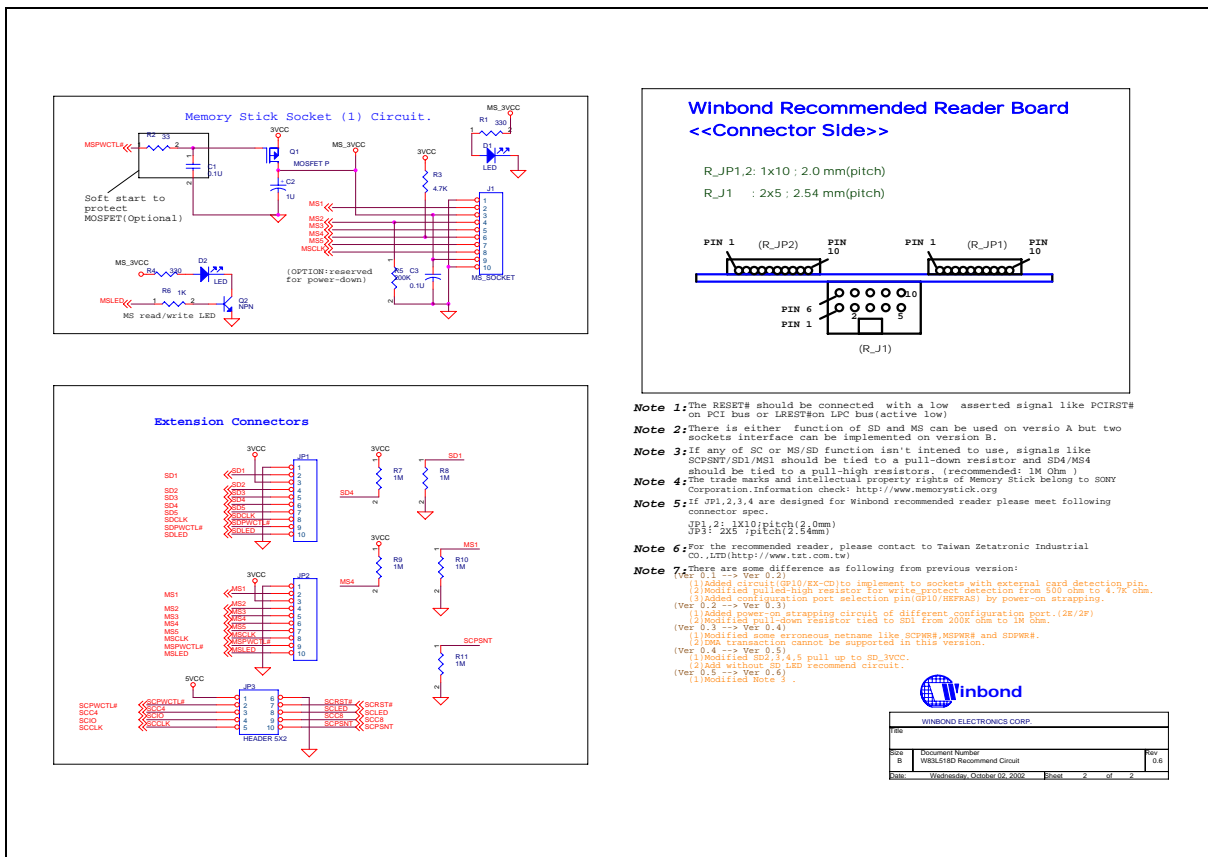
Memory Stick Socket (1) Circuit.

MSPWCTL#
R2 33
2
C1 0.1U
1
2
Soft start to protect MOSFET(Optional)
3VCC
Q1
MOSFET P
C2 1U
MS_3VCC
3VCC
R3 4.7K
MS_3VCC
R1 330
1 2
D1
LED
J1
MS1
MS2
MS3
MS4
MS5
MSCLK
1
2
3
4
5
6
7
8
9
10
MS_SOCKET
(OPTION:reserved for power-down)
R5 200K
C3 0.1U
MS_3VCC
R4 330
D2
LED
R6 1K
MSLED
Q2 NPN
MS read/write LED

Extension Connectors

3VCC
JP1
SD1
SD2
SD3
SD4
SD5
SDCLK
SDPWCTL#
SDLED
1
2
3
4
5
6
7
8
9
10
3VCC
R7 1M
SD4
R8 1M
SD1
3VCC
R9 1M
MS4
R10 1M
MS1
3VCC
JP2
MS1
MS2
MS3
MS4
MS5
MSCLK
MSPWCTL#
MSLED
1
2
3
4
5
6
7
8
9
10
SCPSNT
R11 1M
5VCC
JP3
SCPWCTL#
SCC4
SCIO
SCCLK
1 6
2 7
3 8
4 9
5 10
SCRST#
SCLED
SCC8
SCPSNT
HEADER 5X2

Winbond Recommended Reader Board
<<Connector Side>>

R_JP1,2: 1x10 : 2.0 mm(pitch)
R_J1 : 2x5 : 2.54 mm(pitch)

PIN 1 (R_JP2) PIN 10
PIN 1 (R_JP1) PIN 10
PIN 6
PIN 1
10
2
5
(R_J1)

Note 1: The RESET# should be connected with a low asserted signal like PCIRST# on PCI bus or LREST#on LPC bus(active low)
Note 2: There is either function of SD and MS can be used on versio A but two sockets interface can be implemented on version B.
Note 3: If any of SC or MS/SD function isn't intened to use, signals like SCPSNT/SD1/MS1 should be tied to a pull-down resistor and SD4/MS4 should be tied to a pull-high resistors. (recommended: 1M Ohm )
Note 4: The trade marks and intellectual property rights of Memory Stick belong to SONY Corporation.Information check: http://www.memorystick.org
Note 5: If JP1,2,3,4 are designed for Winbond recommended reader please meet following connector spec.
JP1,2: 1X10;pitch(2.0mm)
JP3: 2X5 ;pitch(2.54mm)
Note 6: For the recommended reader, please contact to Taiwan Zetatronic Industrial CO.,LTD(http://www.tzt.com.tw)
Note 7: There are some difference as following from previous version:
(Ver 0.1 --> Ver 0.2)
(1)Added circuit(GP10/EX-CD)to implement to sockets with external card detection pin.
(2)Modified pulled-high resistor for write_protect detection from 500 ohm to 4.7K ohm.
(3)Added configuration port selection pin(GP10/HEFRAS) by power-on strapping.
(Ver 0.2 --> Ver 0.3)
(1)Added power-on strapping circuit of different configuration port.(2E/2F)
(2)Modified pull-down resistor tied to SD1 from 200K ohm to 1M ohm.
(Ver 0.3 --> Ver 0.4)
(1)Modified some erroneous netname like SCPWR#,MSPWR# and SDPWR#.
(2)DMA transaction cannot be supported in this version.
(Ver 0.4 --> Ver 0.5)
(1)Modified SD2,3,4,5 pull up to SD_3VCC.
(2)Add without SD LED recommend circuit.
(Ver 0.5 --> Ver 0.6)
(1)Modified Note 3 .

Winbond

| WINBOND ELECTRONICS CORP. | | | |
|---|---|---|---|
| Title | | | |
| Size B | Document Number W83L518D Recommend Circuit | | Rev 0.6 |
| Date: Wednesday, October 02, 2002 | Sheet 2 | of 2 | |